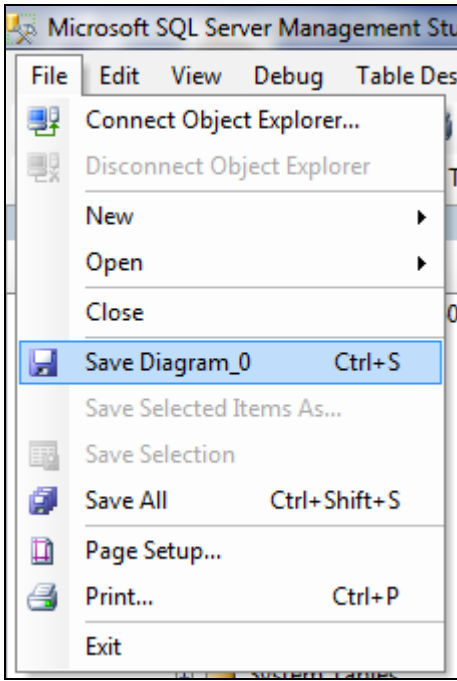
Microsoft SQL Server Management Stu

File Edit View Debug Table Des

Connect Object Explorer...

Disconnect Object Explorer

New

Open

Close

Save Diagram_0 Ctrl+S

Save Selected Items As...

Save Selection

Save All Ctrl+Shift+S

Page Setup...

Print... Ctrl+P

Exit